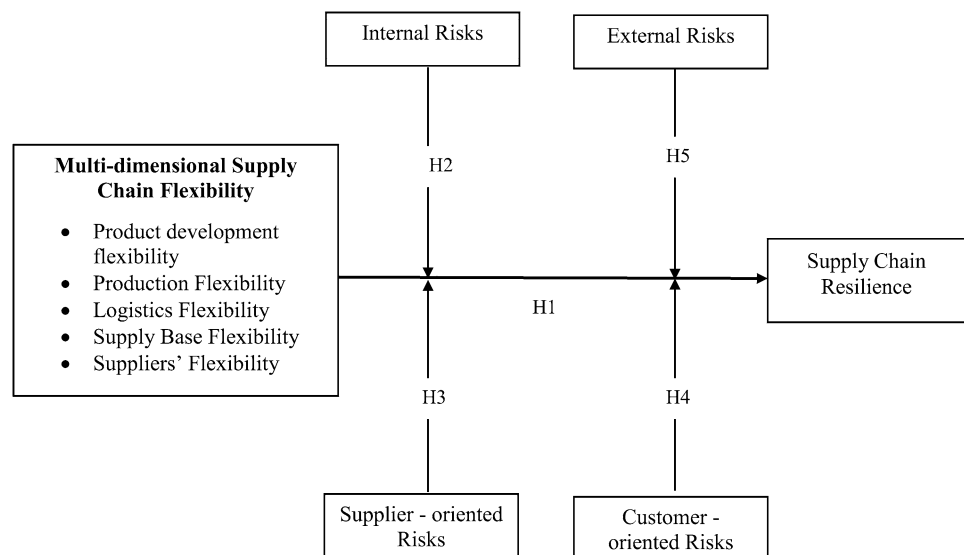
Internal Risks

External Risks

H2

H5

**Multi-dimensional Supply Chain Flexibility**

- Product development flexibility
- Production Flexibility
- Logistics Flexibility
- Supply Base Flexibility
- Suppliers' Flexibility

Supply Chain Resilience

H1

H3

H4

Supplier - oriented Risks

Customer - oriented Risks